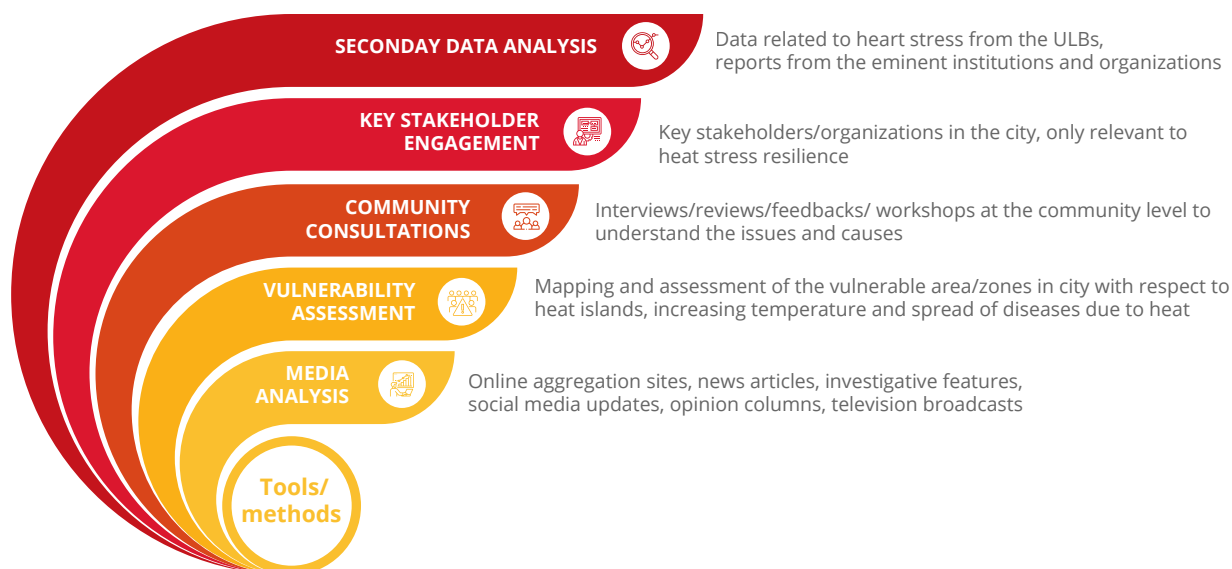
SECONDAY DATA ANALYSIS

Data related to heart stress from the ULBs, reports from the eminent institutions and organizations

KEY STAKEHOLDER ENGAGEMENT

Key stakeholders/organizations in the city, only relevant to heat stress resilience

COMMUNITY CONSULTATIONS

Interviews/reviews/feedbacks/ workshops at the community level to understand the issues and causes

VULNERABILITY ASSESSMENT

Mapping and assessment of the vulnerable area/zones in city with respect to heat islands, increasing temperature and spread of diseases due to heat

MEDIA ANALYSIS

Online aggregation sites, news articles, investigative features, social media updates, opinion columns, television broadcasts

Tools/ methods